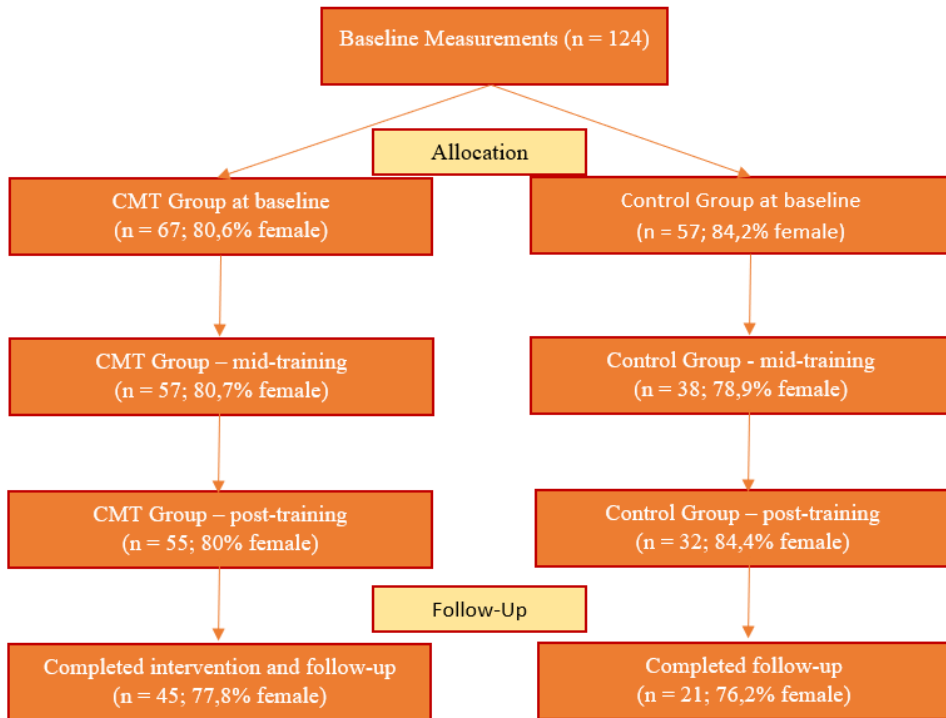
Baseline Measurements (n = 124)

Allocation

CMT Group at baseline
(n = 67; 80,6% female)

Control Group at baseline
(n = 57; 84,2% female)

CMT Group – mid-training
(n = 57; 80,7% female)

Control Group - mid-training
(n = 38; 78,9% female)

CMT Group – post-training
(n = 55; 80% female)

Control Group – post-training
(n = 32; 84,4% female)

Follow-Up

Completed intervention and follow-up
(n = 45; 77,8% female)

Completed follow-up
(n = 21; 76,2% female)